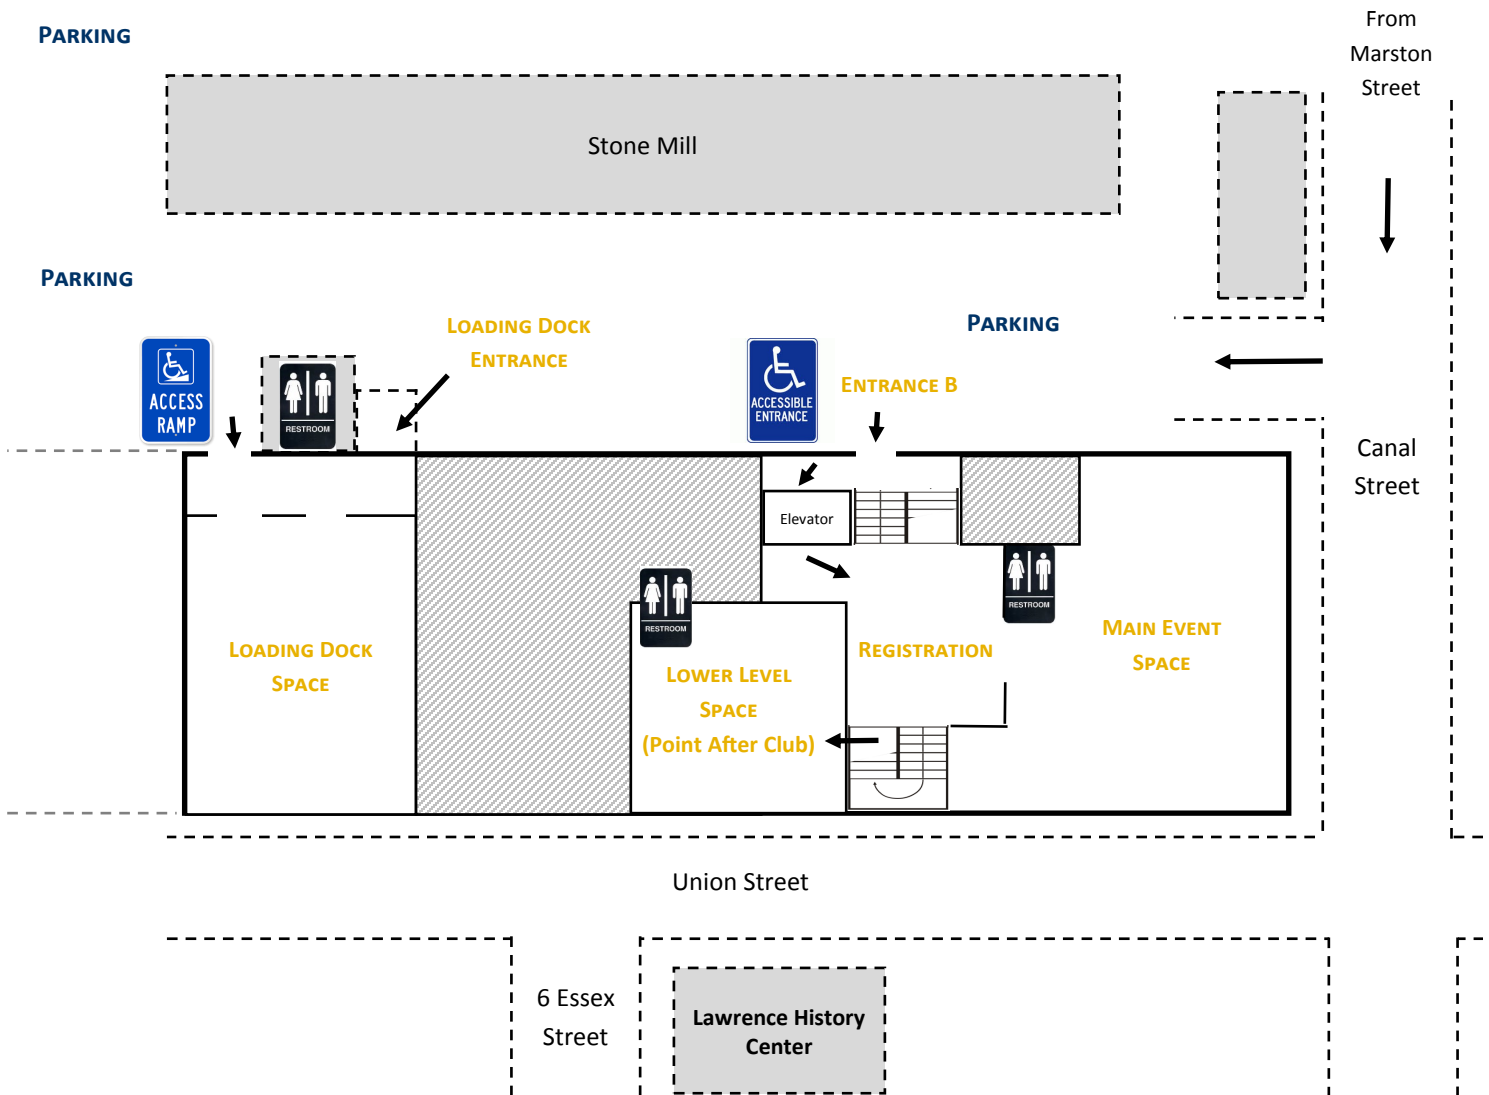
PARKING

From Marston Street

Stone Mill

PARKING

LOADING DOCK ENTRANCE

PARKING

ACCESS RAMP

RESTROOM

ACCESSIBLE ENTRANCE

ENTRANCE B

Canal Street

Elevator

RESTROOM

RESTROOM

MAIN EVENT SPACE

LOADING DOCK SPACE

REGISTRATION

LOWER LEVEL SPACE (Point After Club)

Union Street

6 Essex Street

Lawrence History Center